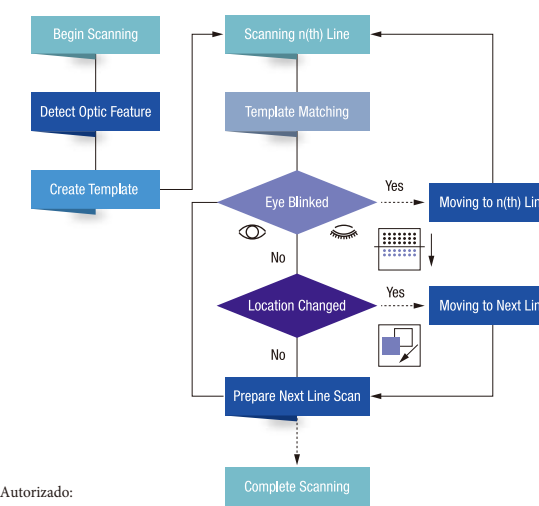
Begin Scanning

Detect Optic Feature

Create Template

Scanning n(th) Line

Template Matching

Eye Blinked

Yes

Moving to n(th) Lin

No

Location Changed

Yes

Moving to Next Lin

No

Prepare Next Line Scan

Complete Scanning

Autorizado: